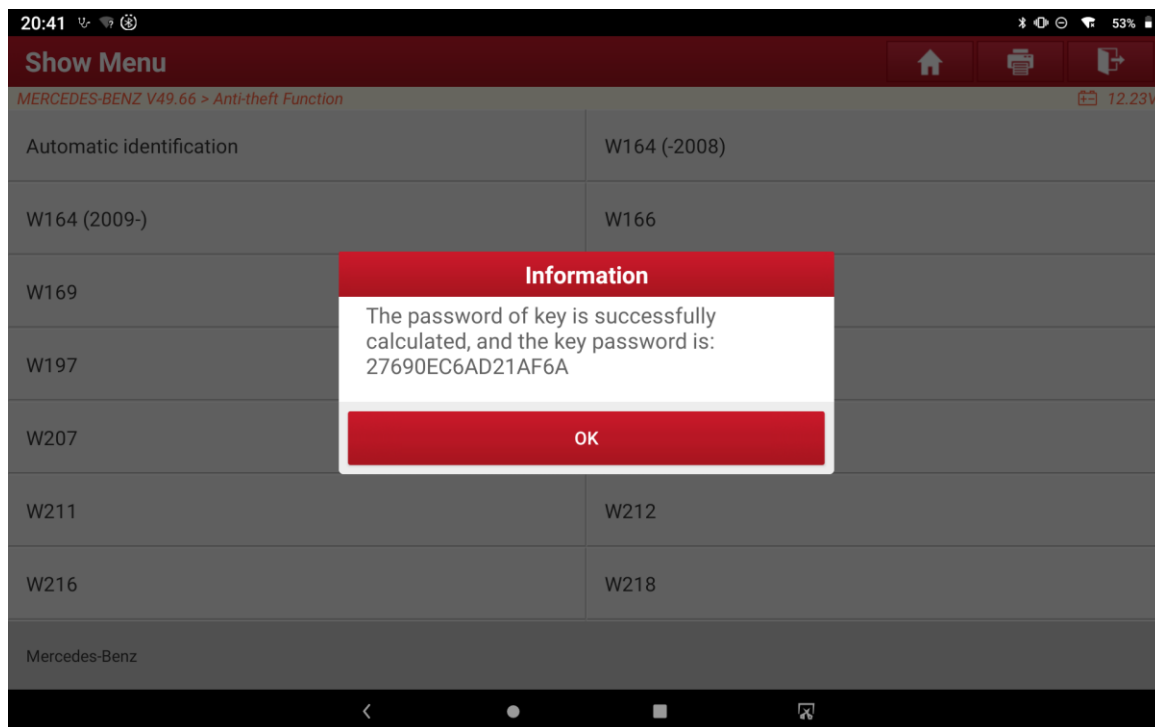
20:41

53%

Show Menu

MERCEDES-BENZ V49.66 > Anti-theft Function

12.23V

Automatic identification

W164 (-2008)

W164 (2009-)

W166

W169

W197

W207

Information

The password of key is successfully calculated, and the key password is: 27690EC6AD21AF6A

OK

W211

W212

W216

W218

Mercedes-Benz